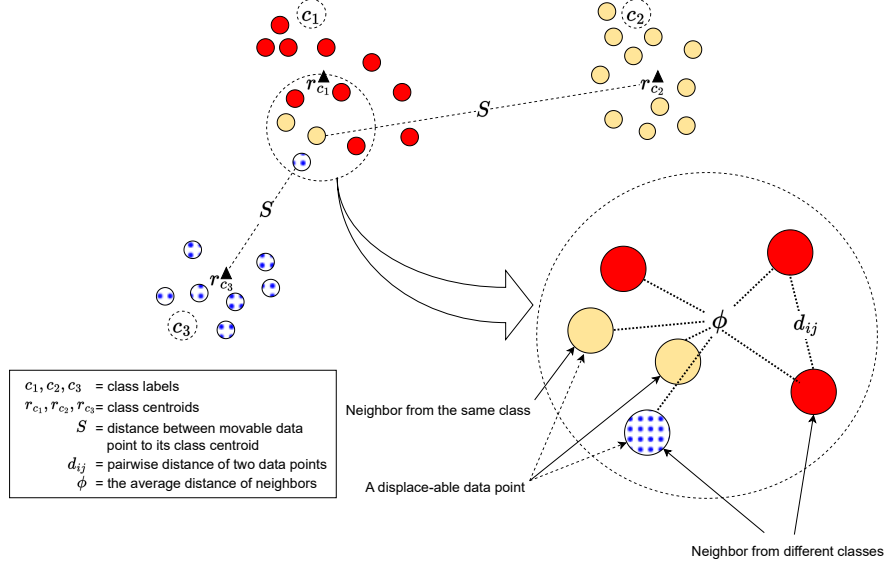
$c_1$

$c_2$

$r_{c_1}$

$r_{c_2}$

$S$

$S$

$r_{c_3}$

$c_3$

$\phi$

$d_{ij}$

| | |
|---|---|
| $c_1, c_2, c_3$ | = class labels |
| $r_{c_1}, r_{c_2}, r_{c_3}$ | = class centroids |
| $S$ | = distance between movable data point to its class centroid |
| $d_{ij}$ | = pairwise distance of two data points |
| $\phi$ | = the average distance of neighbors |

Neighbor from the same class

A displace-able data point

Neighbor from different classes